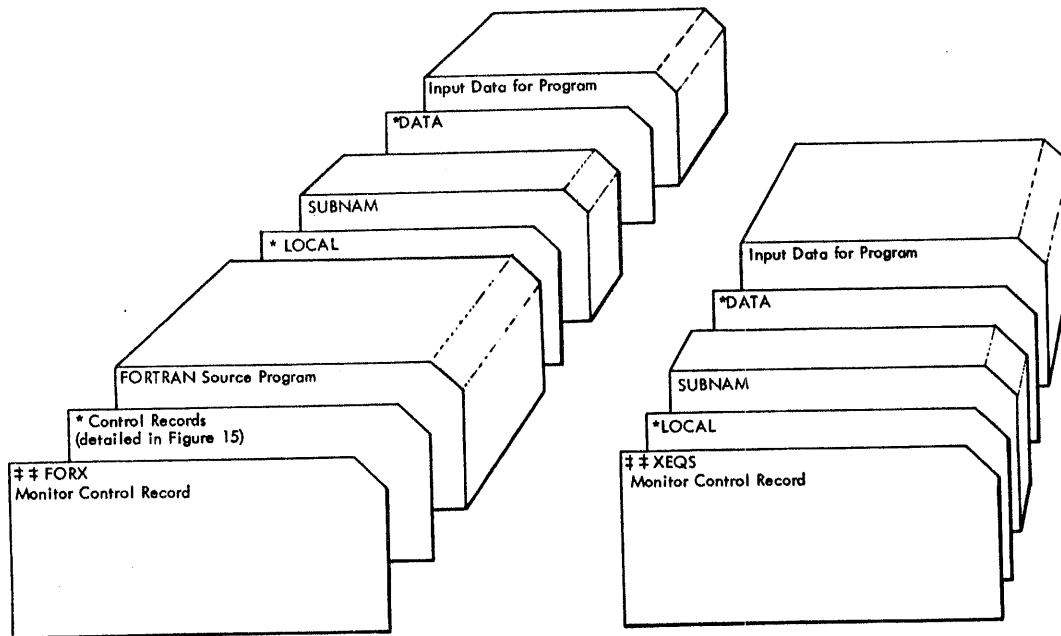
Input Data for Program

*DATA

SUBNAM

* LOCAL

FORTRAN Source Program

* Control Records
(detailed in Figure 15)

‡ ‡ FORX
Monitor Control Record

Input Data for Program

*DATA

SUBNAM

*LOCAL

‡ ‡ XEQS
Monitor Control Record